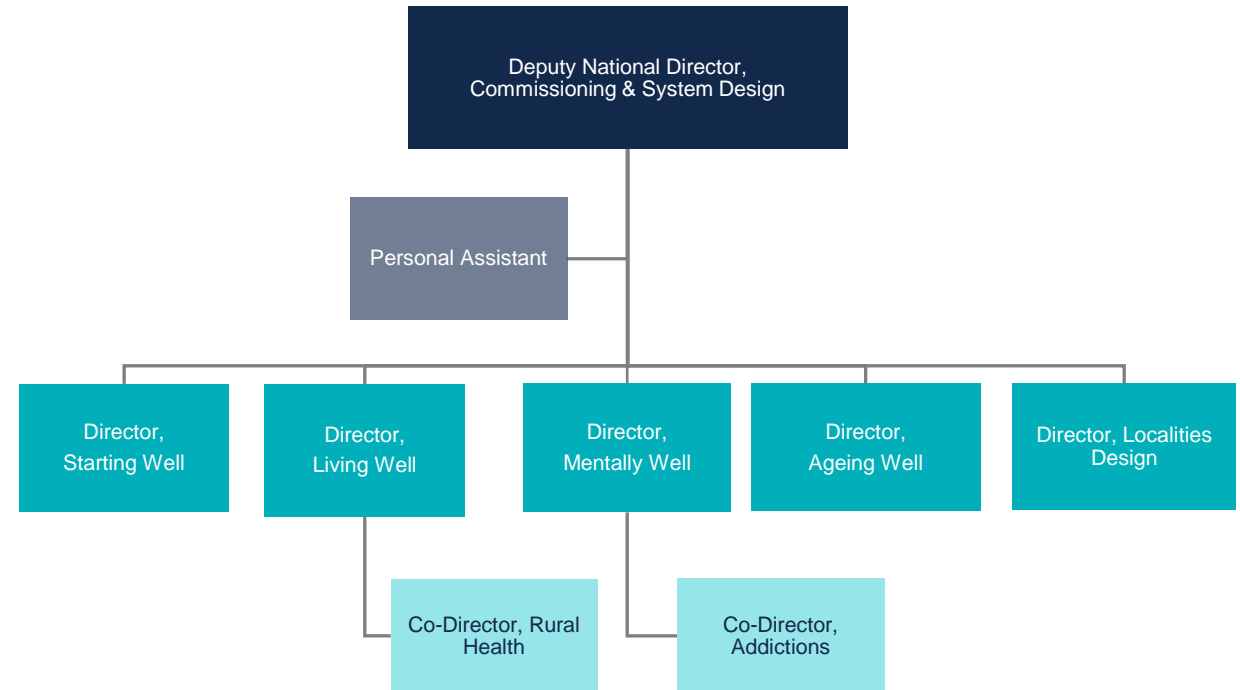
Deputy National Director, Commissioning & System Design

Personal Assistant

Director, Starting Well

Director, Living Well

Director, Mentally Well

Director, Ageing Well

Director, Localities Design

Co-Director, Rural Health

Co-Director, Addictions